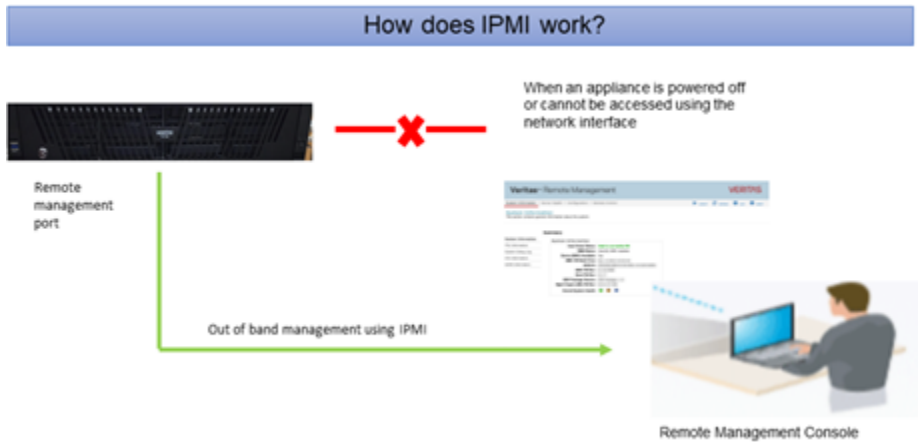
How does IPMI work?

When an appliance is powered off or cannot be accessed using the network interface

Remote management port

Veritas Remote Management

VERITAS

Out of band management using IPMI

Remote Management Console